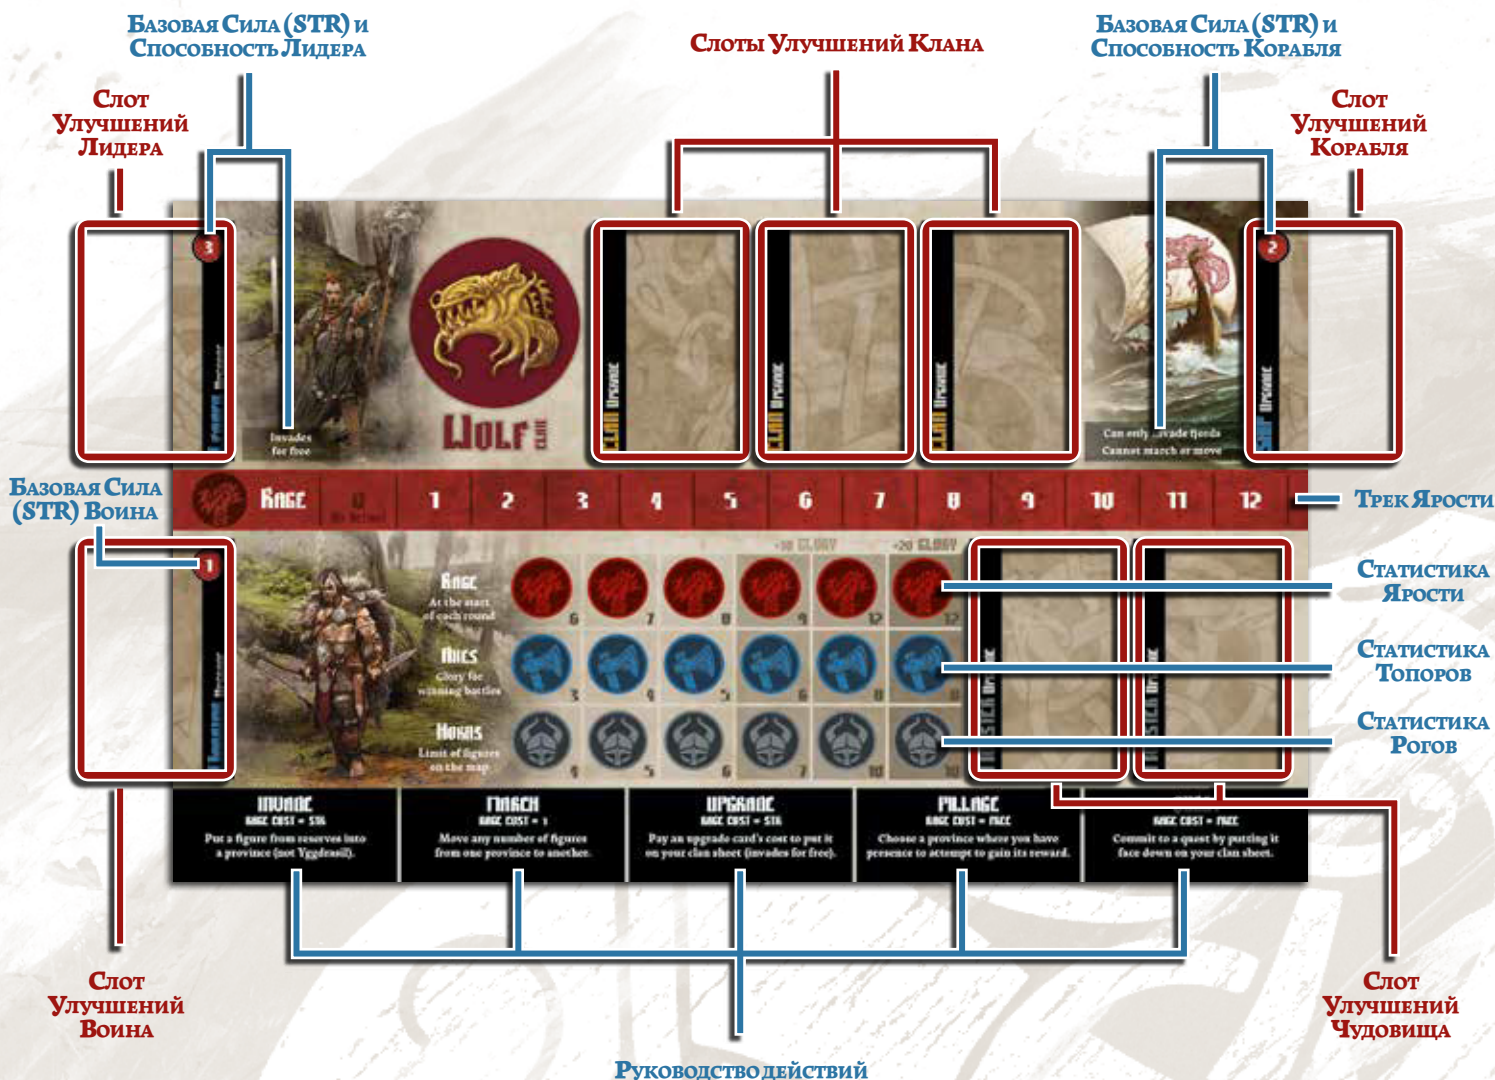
Базовая Сила (STR) и Способность Лидера

Слоты Улучшений Клана

Базовая Сила (STR) и Способность Корабля

Слот Улучшений Лидера

Слот Улучшений Корабля

3

Invades for free

WOLF CLAN

CLAN UPGRADE

CLAN UPGRADE

CLAN UPGRADE

Can only invade fjords
Cannot march or move

2

SHIP UPGRADE

Базовая Сила (STR) Воина

RAGE

0

1

2

3

4

5

6

7

8

9

10

11

12

Трек Ярости

+10 GLORY

+20 GLORY

1

RAGE
At the start of each round

6

7

8

9

12

12

AXES
Glory for winning battles

3

4

5

6

8

10

HORNS
Limit of figures on the map

4

5

6

7

10

10

MONSTER UPGRADE

MONSTER UPGRADE

Статистика Ярости

Статистика Топоров

Статистика Рогов

INVADE
RAGE COST = STR
Put a figure from reserves into a province (not Yggdrasil).

MARCH
RAGE COST = 1
Move any number of figures from one province to another.

UPGRADE
RAGE COST = STR
Pay an upgrade card's cost to put it on your clan sheet (invades for free).

PILLAGE
RAGE COST = FREE
Choose a province where you have presence to attempt to gain its reward.

RAGE COST = FREE
Commit to a quest by putting it face down on your clan sheet.

Слот Улучшений Воина

Слот Улучшений Чудовища

Руководство действий